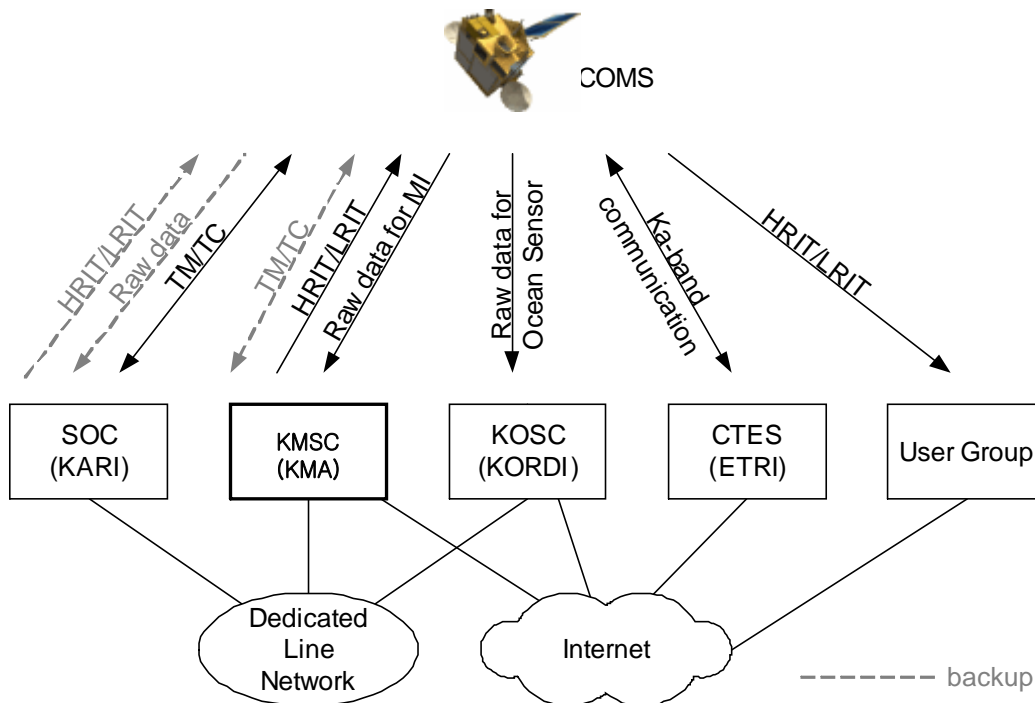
COMS

HRIT/LRIT
Raw data
TM/TC
TM/TC
HRIT/LRIT
Raw data for MI
Raw data for Ocean Sensor
Ka-band communication
HRIT/LRIT

SOC (KARI)
KMSC (KMA)
KOSC (KORDI)
CTES (ETRI)
User Group

Dedicated Line Network
Internet

backup